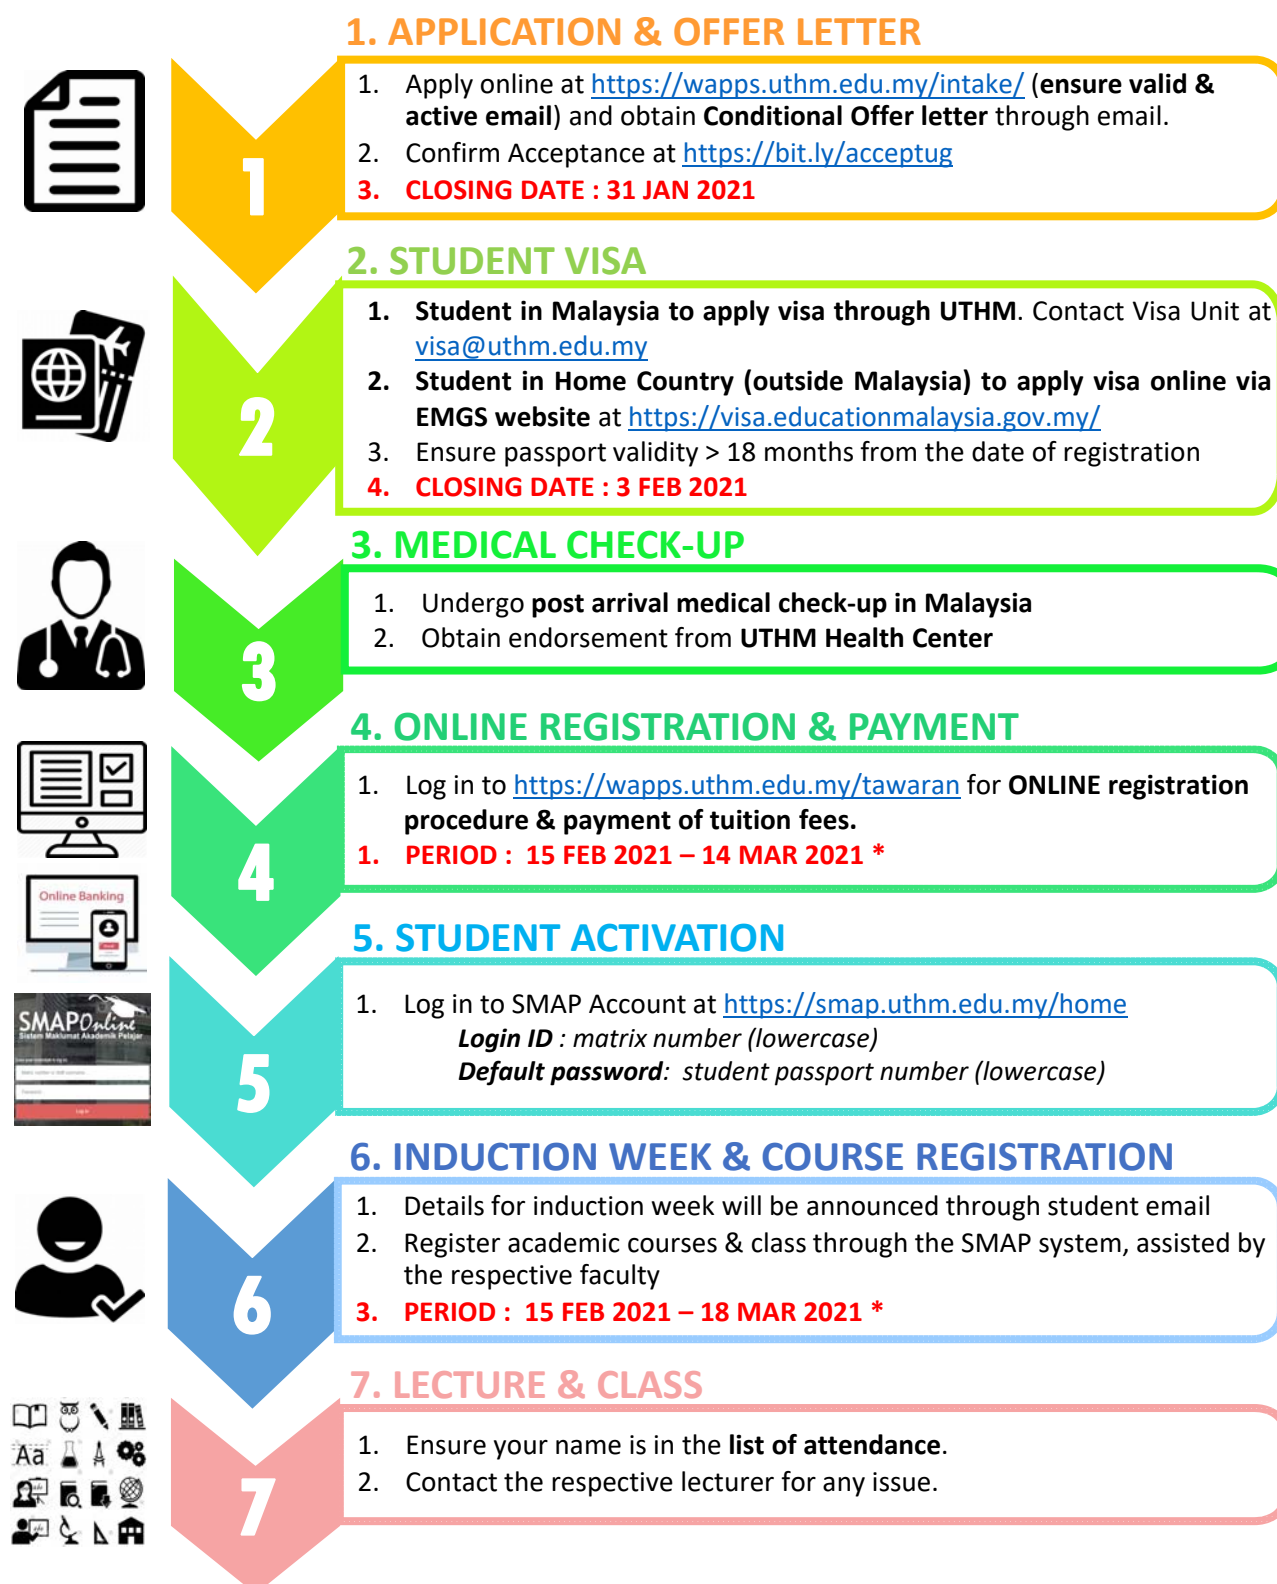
1. APPLICATION & OFFER LETTER

1

1. Apply online at https://wapps.uthm.edu.my/intake/ (ensure valid & active email) and obtain Conditional Offer letter through email.
2. Confirm Acceptance at https://bit.ly/acceptug
3. CLOSING DATE : 31 JAN 2021

2. STUDENT VISA

2

1. Student in Malaysia to apply visa through UTHM. Contact Visa Unit at visa@uthm.edu.my
2. Student in Home Country (outside Malaysia) to apply visa online via EMGS website at https://visa.educationmalaysia.gov.my/
3. Ensure passport validity > 18 months from the date of registration
4. CLOSING DATE : 3 FEB 2021

3. MEDICAL CHECK-UP

3

1. Undergo post arrival medical check-up in Malaysia
2. Obtain endorsement from UTHM Health Center

4. ONLINE REGISTRATION & PAYMENT

4

Online Banking

1. Log in to https://wapps.uthm.edu.my/tawaran for ONLINE registration procedure & payment of tuition fees.
1. PERIOD : 15 FEB 2021 – 14 MAR 2021 *

5. STUDENT ACTIVATION

5

SMAPOnline
Sistem Maklumat Akademik Pelajar

1. Log in to SMAP Account at https://smap.uthm.edu.my/home
Login ID : matrix number (lowercase)
Default password: student passport number (lowercase)

6. INDUCTION WEEK & COURSE REGISTRATION

6

1. Details for induction week will be announced through student email
2. Register academic courses & class through the SMAP system, assisted by the respective faculty
3. PERIOD : 15 FEB 2021 – 18 MAR 2021 *

7. LECTURE & CLASS

7

Aa

1. Ensure your name is in the list of attendance.
2. Contact the respective lecturer for any issue.